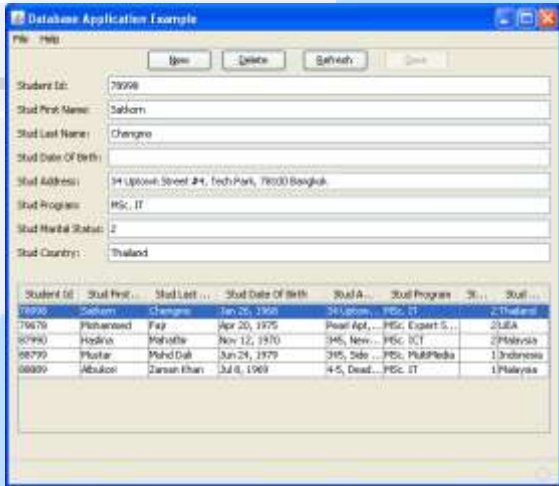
Database Application Example

File Help

New Delete Refresh Save

Student Id: 78998

Stud First Name: Sathorn

Stud Last Name: Chengmo

Stud Date Of Birth:

Stud Address: 34 Uptown Street #4, Tech Park, 78100 Bangkok

Stud Program: MSc. IT

Stud Marital Status: 2

Stud Country: Thailand

| Student Id | Stud First ... | Stud Last ... | Stud Date Of Birth | Stud A... | Stud Program | St... | Stud ... |
|---|---|---|---|---|---|---|---|
| 78998 | Sathorn | Chengmo | Jan 26, 1968 | 34 Uptown... | MSc. IT | 2 | Thailand |
| 79678 | Mohammed | Fajr | Apr 20, 1975 | Pearl Apt,... | MSc. Expert S... | 1 | UEA |
| 87990 | Haslina | Mahathir | Nov 12, 1970 | 345, New-... | MSc. ICT | 2 | Malaysia |
| 88799 | Mustar | Mohd Dali | Jun 24, 1979 | 345, Side ... | MSc. MultiMedia | 1 | Indonesia |
| 88889 | Albukori | Zaman Khan | Jul 8, 1969 | 4-5, Dead... | MSc. IT | 1 | Malaysia |